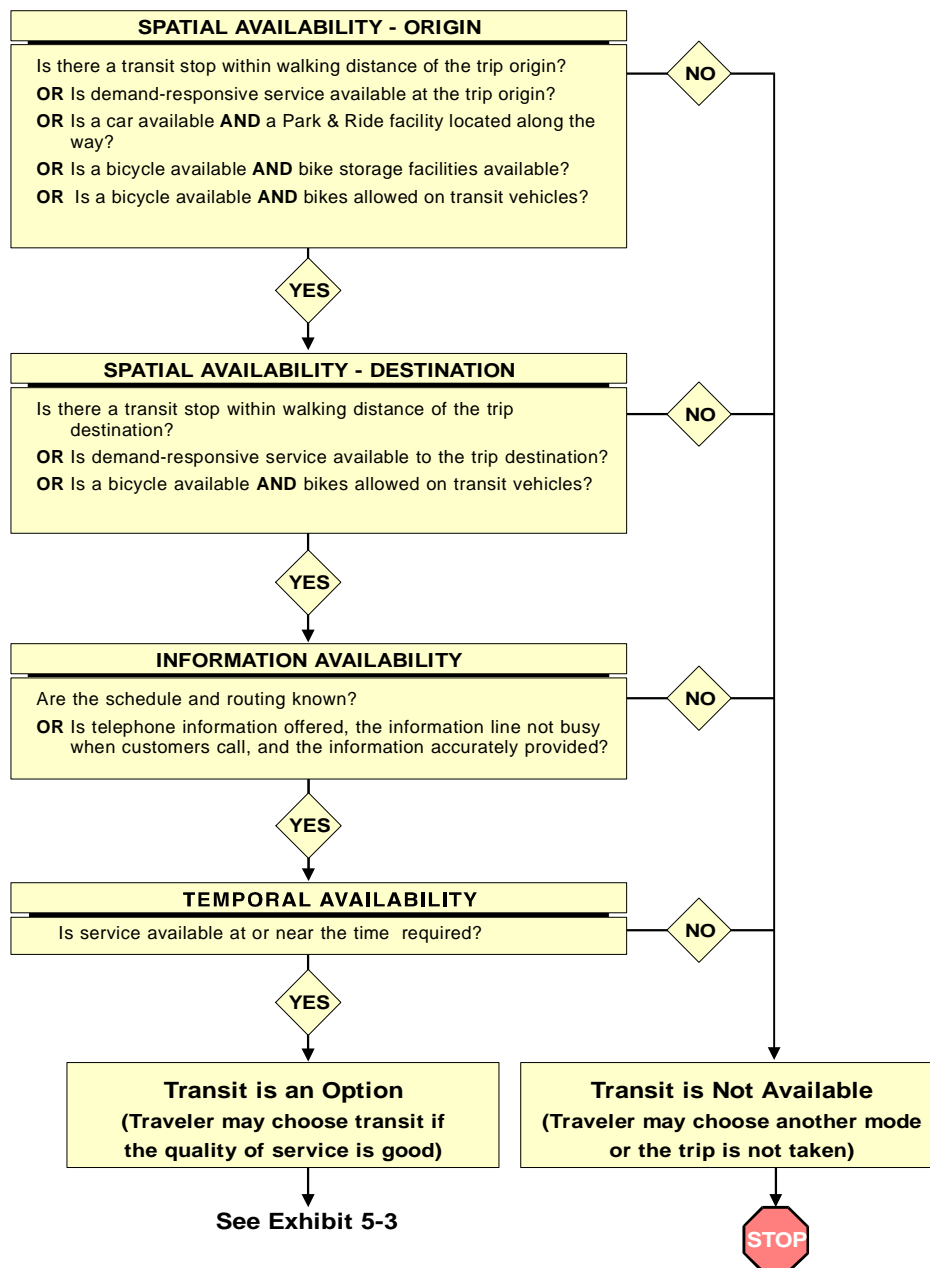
SPATIAL AVAILABILITY - ORIGIN

Is there a transit stop within walking distance of the trip origin?

**OR** Is demand-responsive service available at the trip origin?

**OR** Is a car available **AND** a Park & Ride facility located along the way?

**OR** Is a bicycle available **AND** bike storage facilities available?

**OR** Is a bicycle available **AND** bikes allowed on transit vehicles?

NO

YES

SPATIAL AVAILABILITY - DESTINATION

Is there a transit stop within walking distance of the trip destination?

**OR** Is demand-responsive service available to the trip destination?

**OR** Is a bicycle available **AND** bikes allowed on transit vehicles?

NO

YES

INFORMATION AVAILABILITY

Are the schedule and routing known?

**OR** Is telephone information offered, the information line not busy when customers call, and the information accurately provided?

NO

YES

TEMPORAL AVAILABILITY

Is service available at or near the time required?

NO

YES

Transit is an Option
(Traveler may choose transit if the quality of service is good)

See Exhibit 5-3

Transit is Not Available
(Traveler may choose another mode or the trip is not taken)

STOP